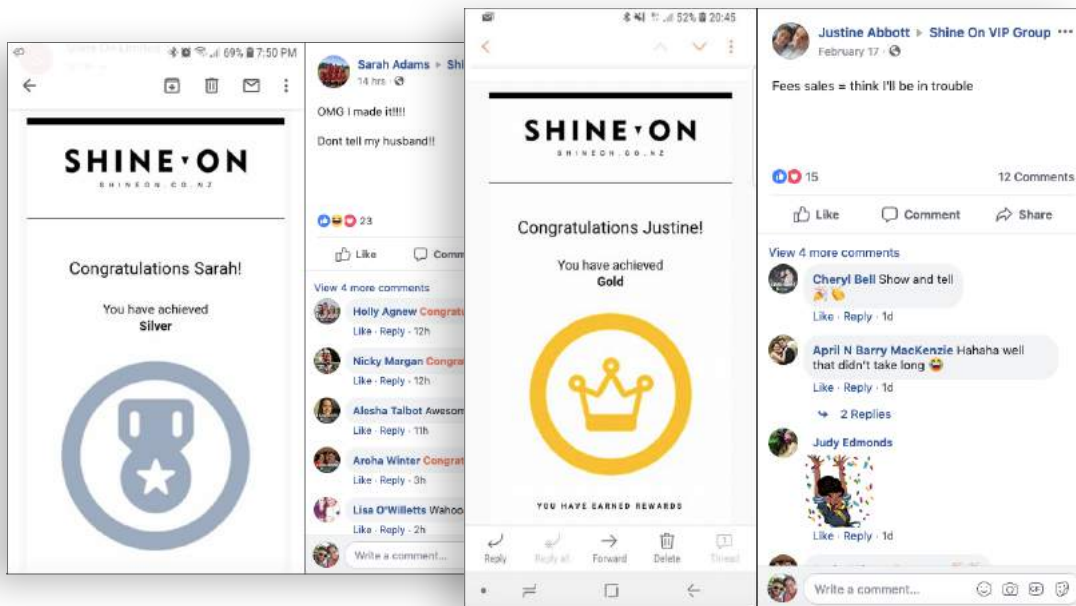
69% 7:50 PM

SHINE ON
SHINEON.CO.NZ

Congratulations Sarah!

You have achieved
Silver

Sarah Adams ▸ Shi
14 hrs

OMG I made it!!!!

Dont tell my husband!!

23

Like Comm

View 4 more comments

Holly Agnew Congrat
Like · Reply · 12h

Nicky Margan Congra
Like · Reply · 12h

Alesha Talbot Awesom
Like · Reply · 11h

Aroha Winter Congrat
Like · Reply · 3h

Lisa O'Willetts Wahoo
Like · Reply · 2h

Write a comment...

52% 20:45

SHINE ON
SHINEON.CO.NZ

Congratulations Justine!

You have achieved
Gold

YOU HAVE EARNED REWARDS

Reply Reply all Forward Delete Thread

Justine Abbott ▸ Shine On VIP Group
February 17

Fees sales = think I'll be in trouble

15 12 Comments

Like Comment Share

View 4 more comments

Cheryl Bell Show and tell
Like · Reply · 1d

April N Barry MacKenzie Hahaha well that didn't take long
Like · Reply · 1d

2 Replies

Judy Edmonds
Like · Reply · 1d

Write a comment...